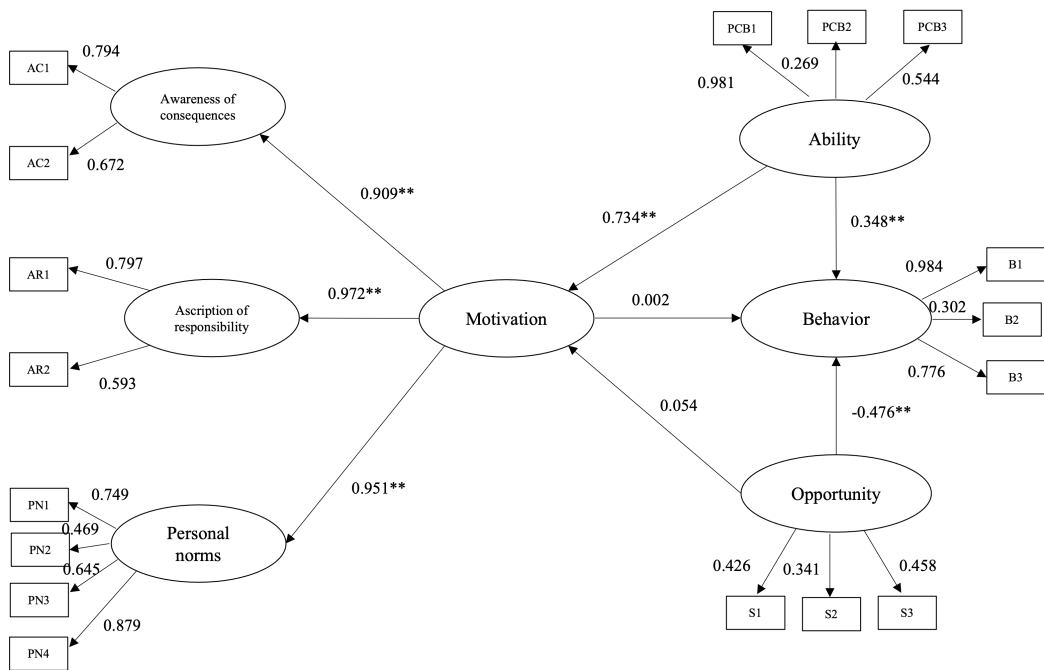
PCB1
PCB2
PCB3
0.981
0.269
0.544
AC1
0.794
Awareness of consequences
AC2
0.672
Ability
0.909**
0.734**
0.348**
AR1
0.797
0.972**
Ascription of responsibility
Motivation
0.002
Behavior
0.984
B1
0.302
B2
0.776
B3
AR2
0.593
0.054
-0.476**
PN1
0.749
0.951**
PN2
0.469
Personal norms
Opportunity
0.645
PN3
0.879
PN4
0.426
0.341
0.458
S1
S2
S3